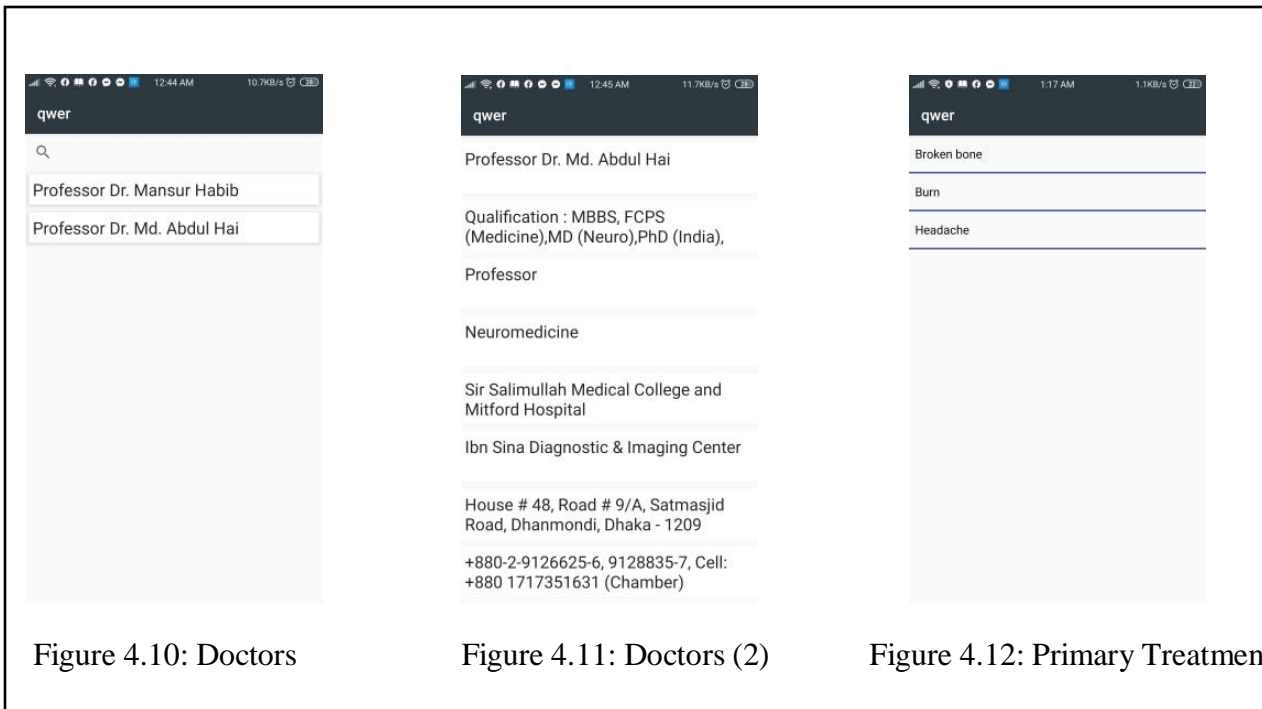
12:44 AM 10.7KB/s 28

qwer

Professor Dr. Mansur Habib

Professor Dr. Md. Abdul Hai

12:45 AM 11.7KB/s 28

qwer

Professor Dr. Md. Abdul Hai

Qualification : MBBS, FCPS (Medicine),MD (Neuro),PhD (India),

Professor

Neuromedicine

Sir Salimullah Medical College and Mitford Hospital

Ibn Sina Diagnostic & Imaging Center

House # 48, Road # 9/A, Satmasjid Road, Dhanmondi, Dhaka - 1209

+880-2-9126625-6, 9128835-7, Cell: +880 1717351631 (Chamber)

1:17 AM 1.1KB/s 22

qwer

Broken bone

Burn

Headache

Figure 4.10: Doctors

Figure 4.11: Doctors (2)

Figure 4.12: Primary Treatmen